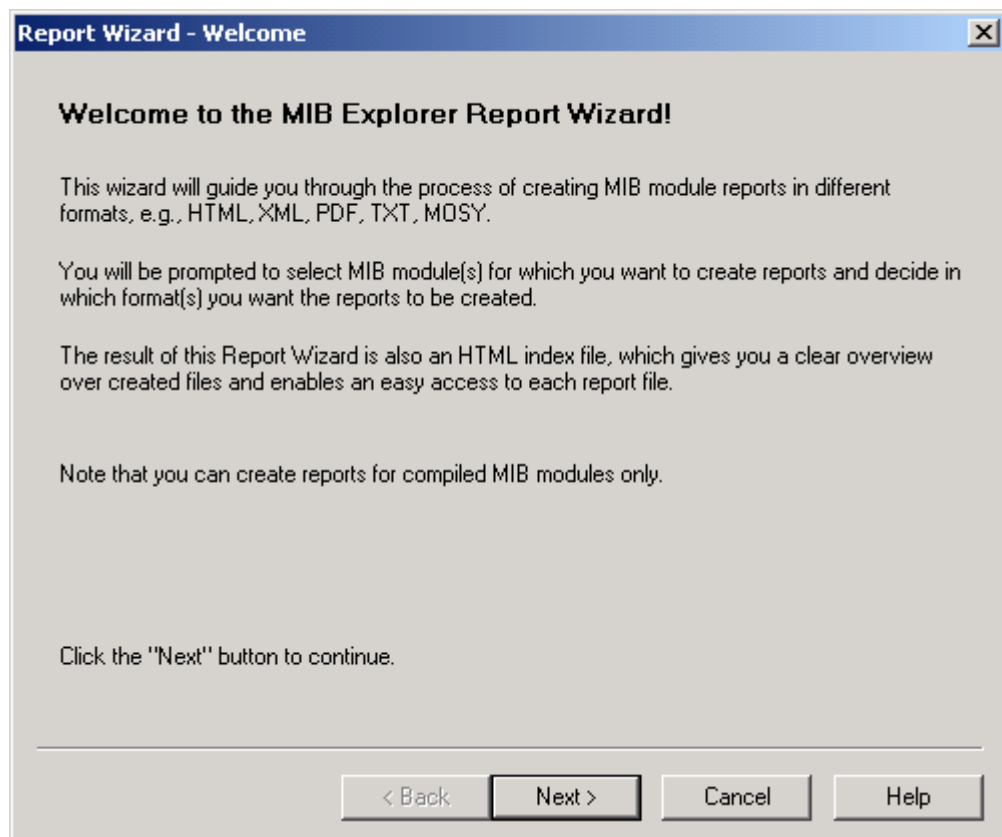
Report Wizard - Welcome

Welcome to the MIB Explorer Report Wizard!

This wizard will guide you through the process of creating MIB module reports in different formats, e.g., HTML, XML, PDF, TXT, MOSY.

You will be prompted to select MIB module(s) for which you want to create reports and decide in which format(s) you want the reports to be created.

The result of this Report Wizard is also an HTML index file, which gives you a clear overview over created files and enables an easy access to each report file.

Note that you can create reports for compiled MIB modules only.

Click the "Next" button to continue.

< Back | Next > | Cancel | Help